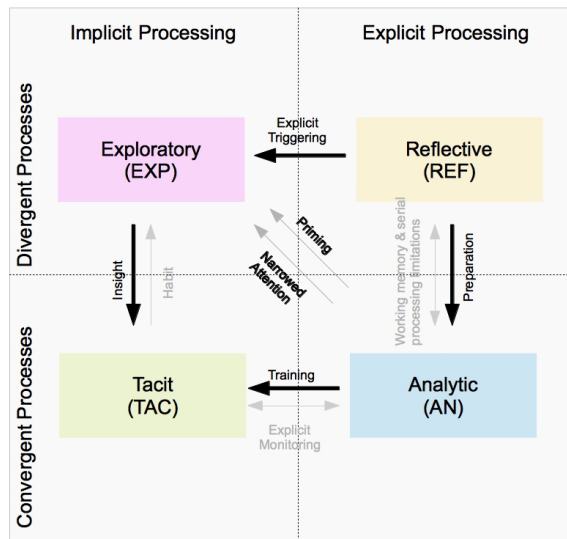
Implicit Processing

Explicit Processing

Divergent Processes

Convergent Processes

Exploratory (EXP)

Explicit Triggering

Reflective (REF)

Priming

Narrowed Attention

Insight

Habit

Working memory & serial processing limitations

Preparation

Tacit (TAC)

Training

Analytic (AN)

Explicit Monitoring